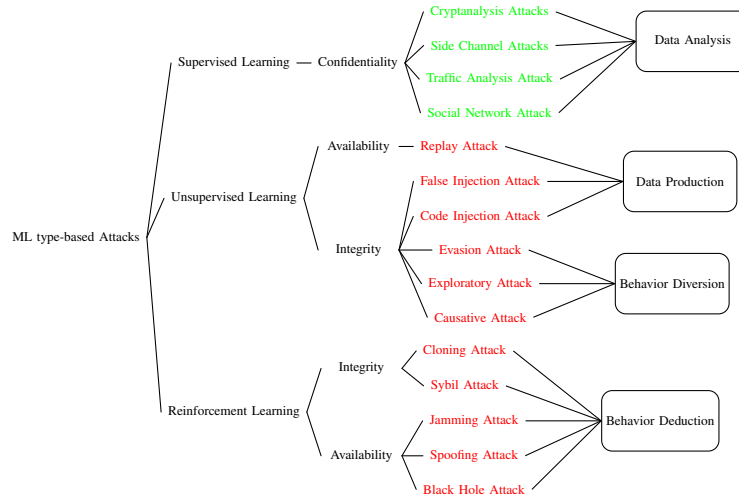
ML type-based Attacks

Supervised Learning

Confidentiality

Cryptanalysis Attacks

Side Channel Attacks

Traffic Analysis Attack

Social Network Attack

Data Analysis

Unsupervised Learning

Availability

Replay Attack

Integrity

False Injection Attack

Code Injection Attack

Data Production

Evasion Attack

Exploratory Attack

Causative Attack

Behavior Diversion

Reinforcement Learning

Integrity

Cloning Attack

Sybil Attack

Availability

Jamming Attack

Spoofing Attack

Black Hole Attack

Behavior Deduction